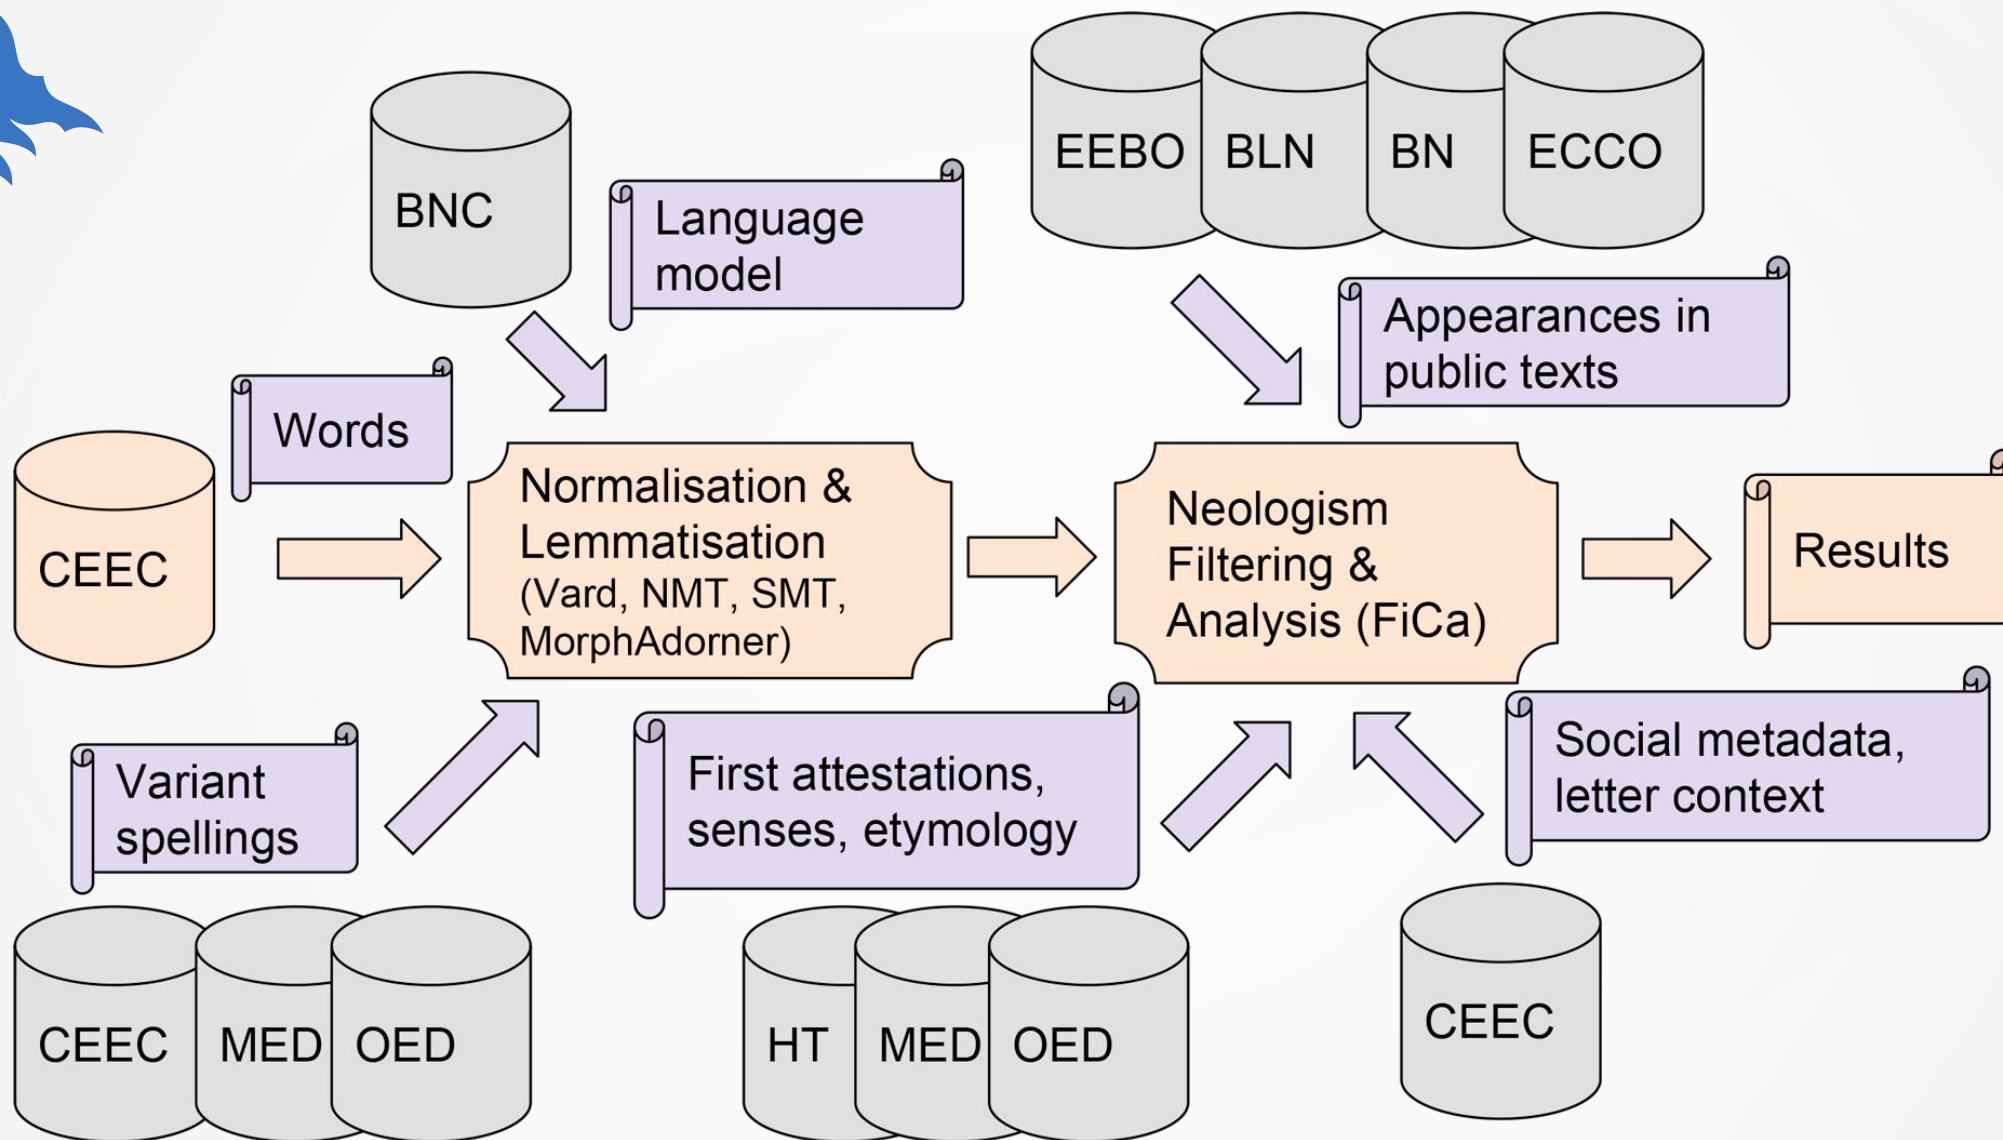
BNC

Language model

EEBO BLN BN ECCO

Appearances in public texts

Words

CEEC

Normalisation & Lemmatisation (Vard, NMT, SMT, MorphAdorner)

Neologism Filtering & Analysis (FiCa)

Results

Variant spellings

First attestations, senses, etymology

Social metadata, letter context

CEEC MED OED

HT MED OED

CEEC